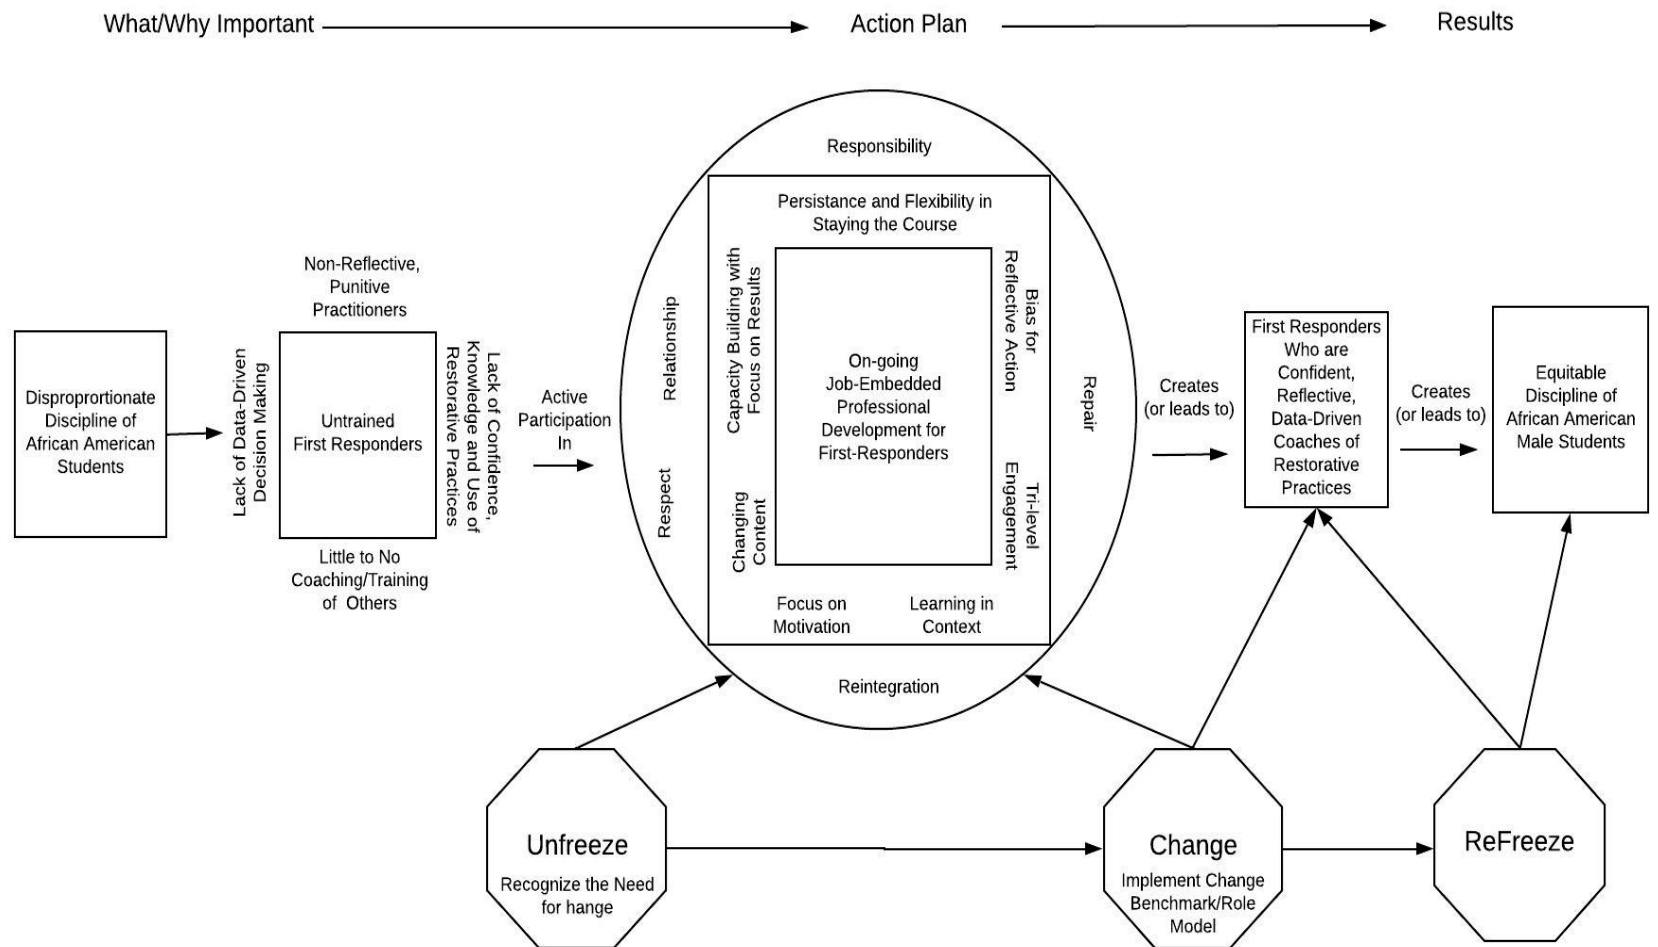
What/Why Important

Action Plan

Results

Disproprortionate Discipline of African American Students

Lack of Data-Driven Decision Making

Non-Reflective, Punitive Practitioners

Untrained First Responders

Little to No Coaching/Training of Others

Lack of Confidence, Knowledge and Use of Restorative Practices

Active Participation In

Responsibility

Relationship

Respect

Repair

Reintegration

Persistance and Flexibility in Staying the Course

Capacity Building with Focus on Results

Changing Content

On-going Job-Embedded Professional Development for First-Responders

Bias for Reflective Action

Tri-level Engagement

Focus on Motivation

Learning in Context

Creates (or leads to)

First Responders Who are Confident, Reflective, Data-Driven Coaches of Restorative Practices

Creates (or leads to)

Equitable Discipline of African American Male Students

Unfreeze

Recognize the Need for hange

Change

Implement Change Benchmark/Role Model

ReFreeze